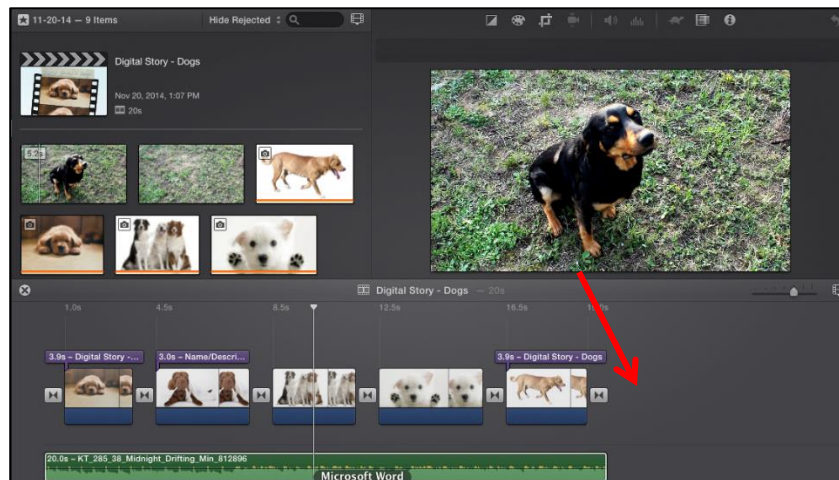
11-20-14 — 9 Items
Hide Rejected
Digital Story - Dogs
Nov 20, 2014, 1:07 PM
20s
5.2s
Digital Story - Dogs — 20s
1.0s
4.5s
8.5s
12.5s
16.5s
3.9s – Digital Story - ...
3.0s – Name/Descri...
3.9s – Digital Story - Dogs
20.0s – KT_285_38_Midnight_Drifting_Min_812896
Microsoft Word